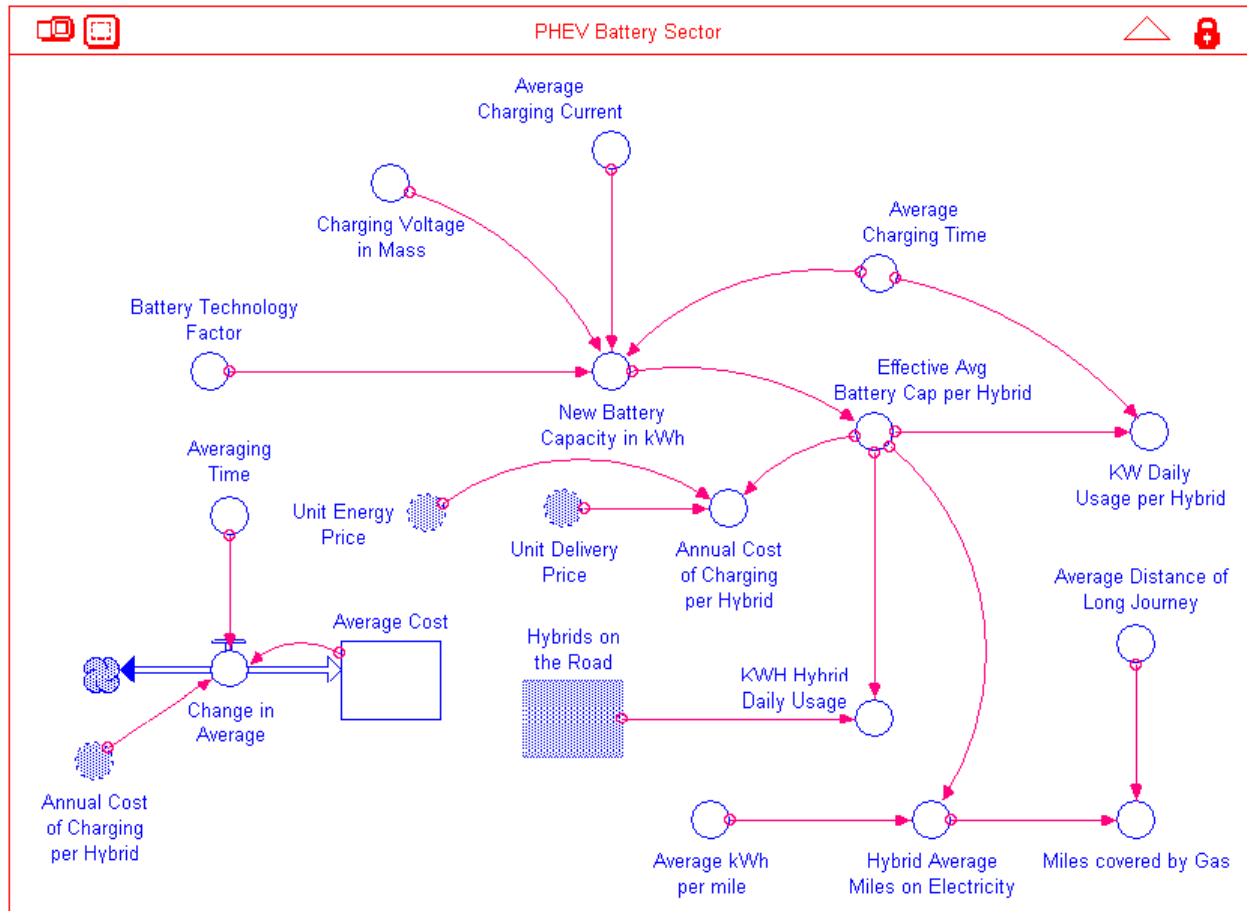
PHEV Battery Sector

Average Charging Current

Charging Voltage in Mass

Average Charging Time

Battery Technology Factor

New Battery Capacity in kWh

Effective Avg Battery Cap per Hybrid

KW Daily Usage per Hybrid

Averaging Time

Unit Energy Price

Unit Delivery Price

Annual Cost of Charging per Hybrid

Average Distance of Long Journey

Average Cost

Hybrids on the Road

KWH Hyhrid Daily Usage

Change in Average

Annual Cost of Charging per Hybrid

Average kWh per mile

Hybrid Average Miles on Electricity

Miles covered by Gas